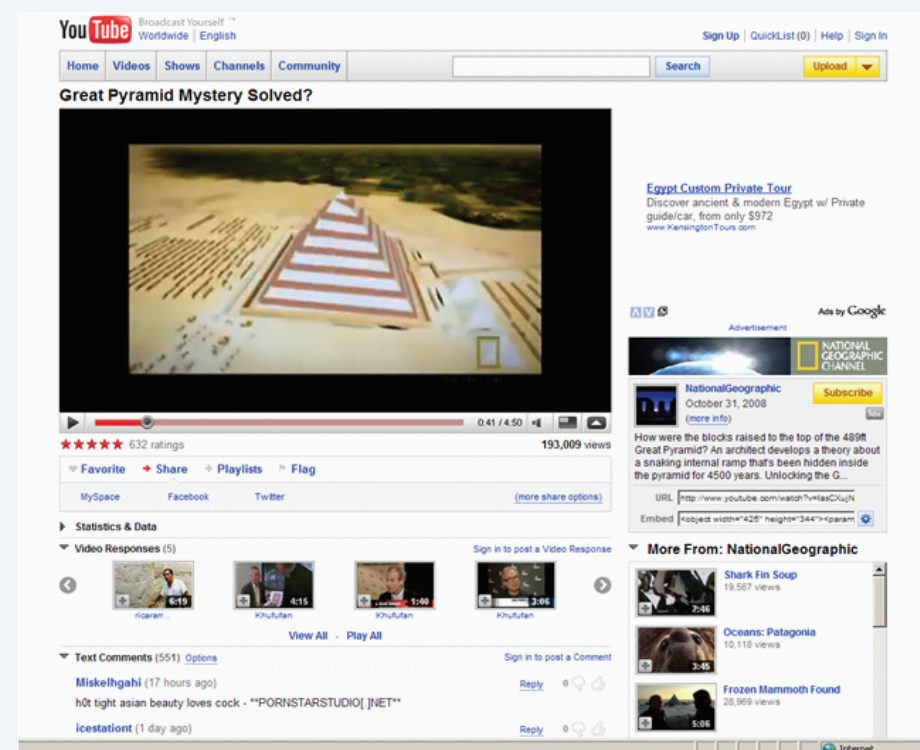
YouTube Broadcast Yourself ™
Worldwide | English

Sign Up | QuickList (0) | Help | Sign In

Home | Videos | Shows | Channels | Community

Search

Upload

Great Pyramid Mystery Solved?

0:41 / 4:50

★★★★★ 632 ratings

193,009 views

Favorite | Share | Playlists | Flag

MySpace Facebook Twitter (more share options)

Statistics & Data

Video Responses (5)

Sign in to post a Video Response

6:19 4:15 1:40 3:06

ricaram... Khufufan Khufufan Khufufan

View All · Play All

Text Comments (551) Options

Sign in to post a Comment

Miskelhgahi (17 hours ago)

Reply 0

h0t tight asian beauty loves cock - **PORNSTARSTUDIO[.]NET**

icestationt (1 day ago)

Reply 0

Egypt Custom Private Tour
Discover ancient & modern Egypt w/ Private guide/car, from only $972
www.KensingtonTours.com

Ads by Google

Advertisement

NATIONAL GEOGRAPHIC CHANNEL

NationalGeographic
October 31, 2008
(more info)

Subscribe

How were the blocks raised to the top of the 489ft Great Pyramid? An architect develops a theory about a snaking internal ramp that's been hidden inside the pyramid for 4500 years. Unlocking the G...

URL http://www.youtube.com/watch?v=lIasCXujN

Embed <object width="425" height="344"><param

More From: NationalGeographic

Shark Fin Soup
19,567 views
2:46

Oceans: Patagonia
10,118 views
3:45

Frozen Mammoth Found
28,969 views
5:06

Internet